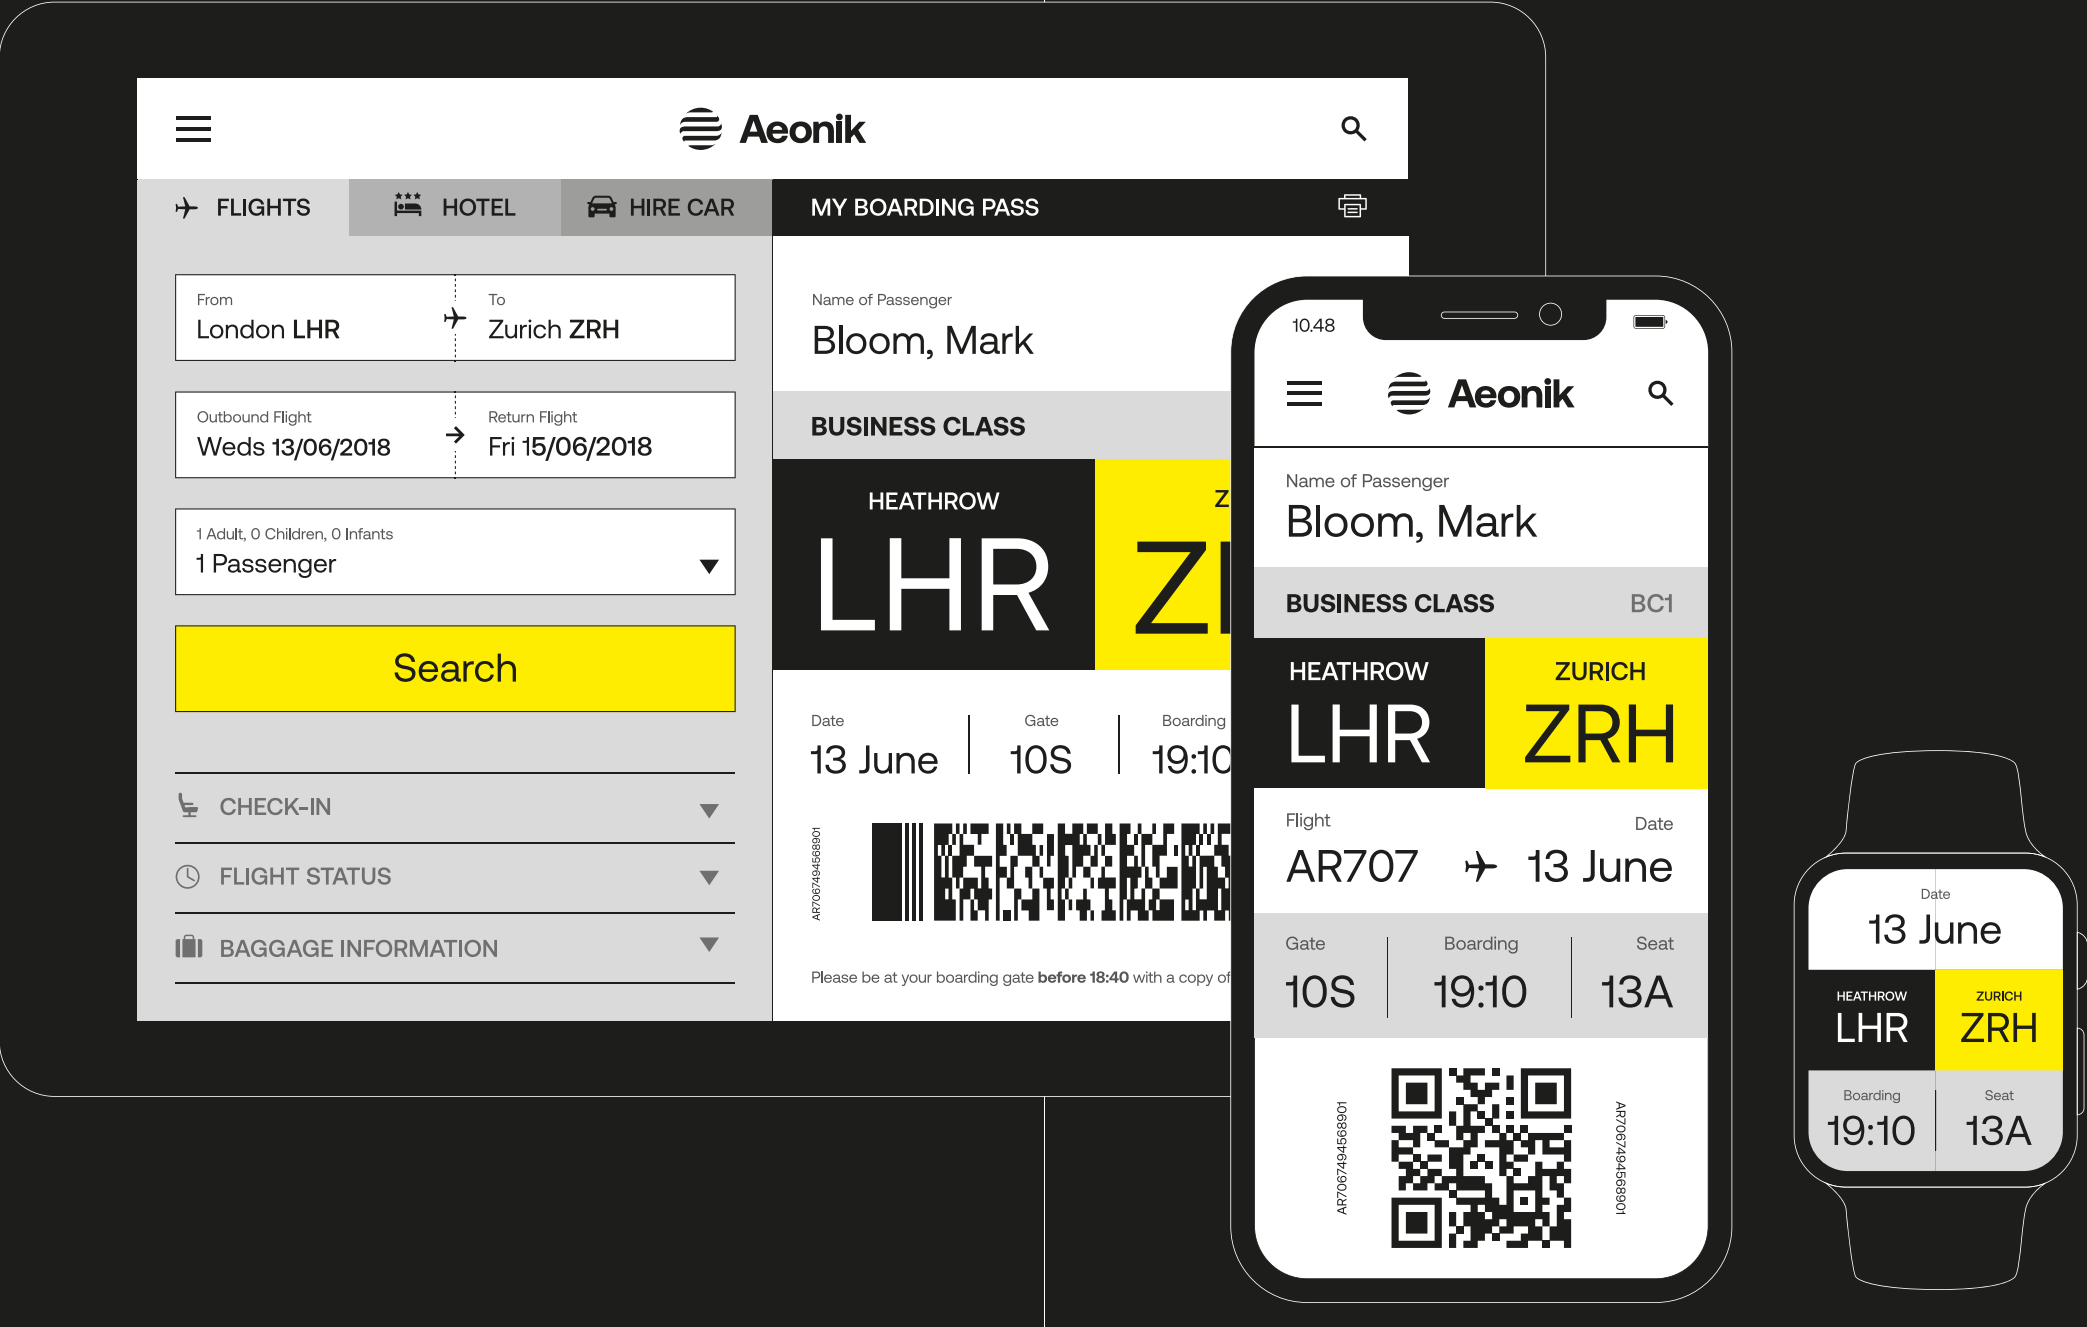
Aeonik

FLIGHTS HOTEL HIRE CAR MY BOARDING PASS

From
London LHR

To
Zurich ZRH

Outbound Flight
Weds 13/06/2018

Return Flight
Fri 15/06/2018

1 Adult, 0 Children, 0 Infants
1 Passenger

Search

CHECK-IN

FLIGHT STATUS

BAGGAGE INFORMATION

Name of Passenger
Bloom, Mark

BUSINESS CLASS

HEATHROW
LHR

Z
ZI

Date
13 June

Gate
10S

Boarding
19:1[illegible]

AR7067494568901

Please be at your boarding gate **before 18:40** with a copy of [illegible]

10.48

Aeonik

Name of Passenger
Bloom, Mark

BUSINESS CLASS BC1

HEATHROW
LHR

ZURICH
ZRH

Flight
AR707

Date
13 June

Gate
10S

Boarding
19:10

Seat
13A

AR7067494568901

AR7067494568901

Date
13 June

HEATHROW
LHR

ZURICH
ZRH

Boarding
19:10

Seat
13A